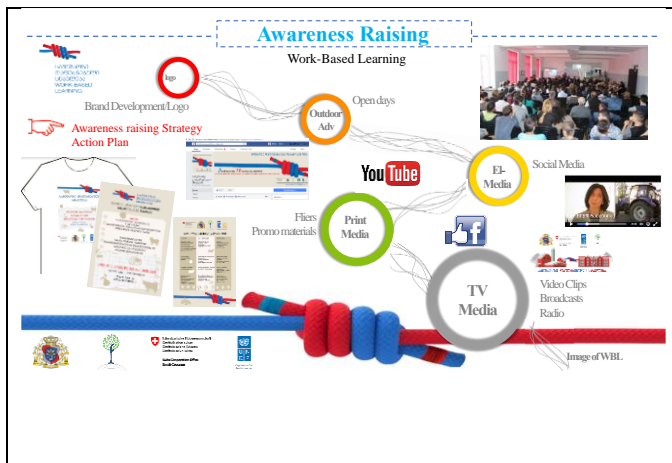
Awareness Raising

Work-Based Learning

logo

Brand Development/Logo

Awareness raising Strategy Action Plan

Outdoor Adv

Open days

YouTube

El-Media

Social Media

Fliers Promo materials

Print Media

TV Media

Video Clips Broadcasts Radio

Image of WBL